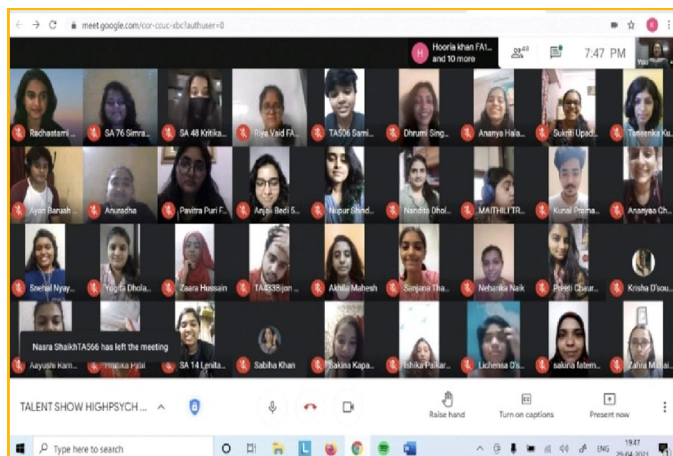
meet.google.com/cor-ccuc-xbc?authuser=0

Hooria khan FA1... and 10 more

48

7:47 PM

You

Rachastami ...
SA 76 Simra...
SA 48 Kritika...
Riya Vaid FA...
TA506 Sami...
Dhrumi Sing...
Ananya Hala...
Sukriti Upad...
Taneeka Ku...
Ayan Baruah
Anuradha
Pavitra Puri F...
Anjali Bedi S...
Nupur Shind...
Nandita Dhol...
MAITHILI TR...
Kunal Prema...
Ananyaa Ch...
Snehal Nyay...
Yogita Dhola...
Zaara Hussain
TA453Bjon ...
Akhila Mahesh
Sanjana Tha...
Neharika Naik
Preeti Chaur...
Krisha D'sou...
Nasra ShaikhTA566 has left the meeting
Aayushi Ram...
Hritika Patil
SA 14 Lenita...
Sabiha Khan
Sakina Kapa...
Ishika Palkar...
Lichensa D'S...
sakina fatem...
Zahra Mamai...

TALENT SHOW HIGHPSYCH ...

Raise hand
Turn on captions
Present now

Type here to search

ENG
19:47
29-04-2021